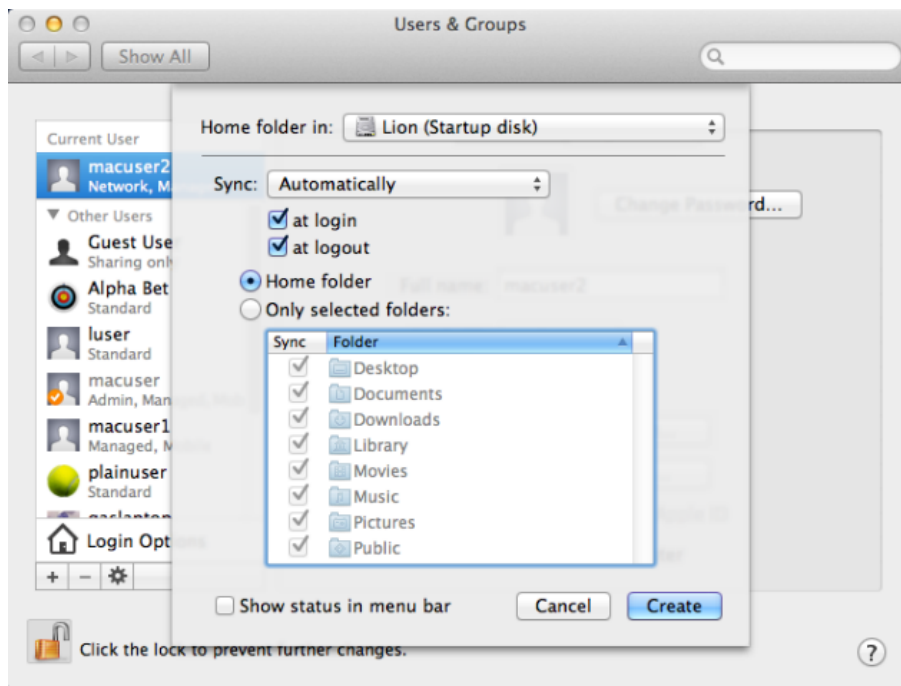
Users & Groups

Show All

Current User
macuser2
Network, M

Other Users
Guest Use
Sharing onl
Alpha Bet
Standard
luser
Standard
macuser
Admin, Man
macuser1
Managed, M
plainuser
Standard

Login Opt

Home folder in: Lion (Startup disk)

Sync: Automatically
at login
at logout
Home folder
Only selected folders:

| Sync | Folder |
|---|---|
| ✓ | Desktop |
| ✓ | Documents |
| ✓ | Downloads |
| ✓ | Library |
| ✓ | Movies |
| ✓ | Music |
| ✓ | Pictures |
| ✓ | Public |

Show status in menu bar

Cancel
Create

Change Password...
Full name: macuser2

Click the lock to prevent further changes.

?